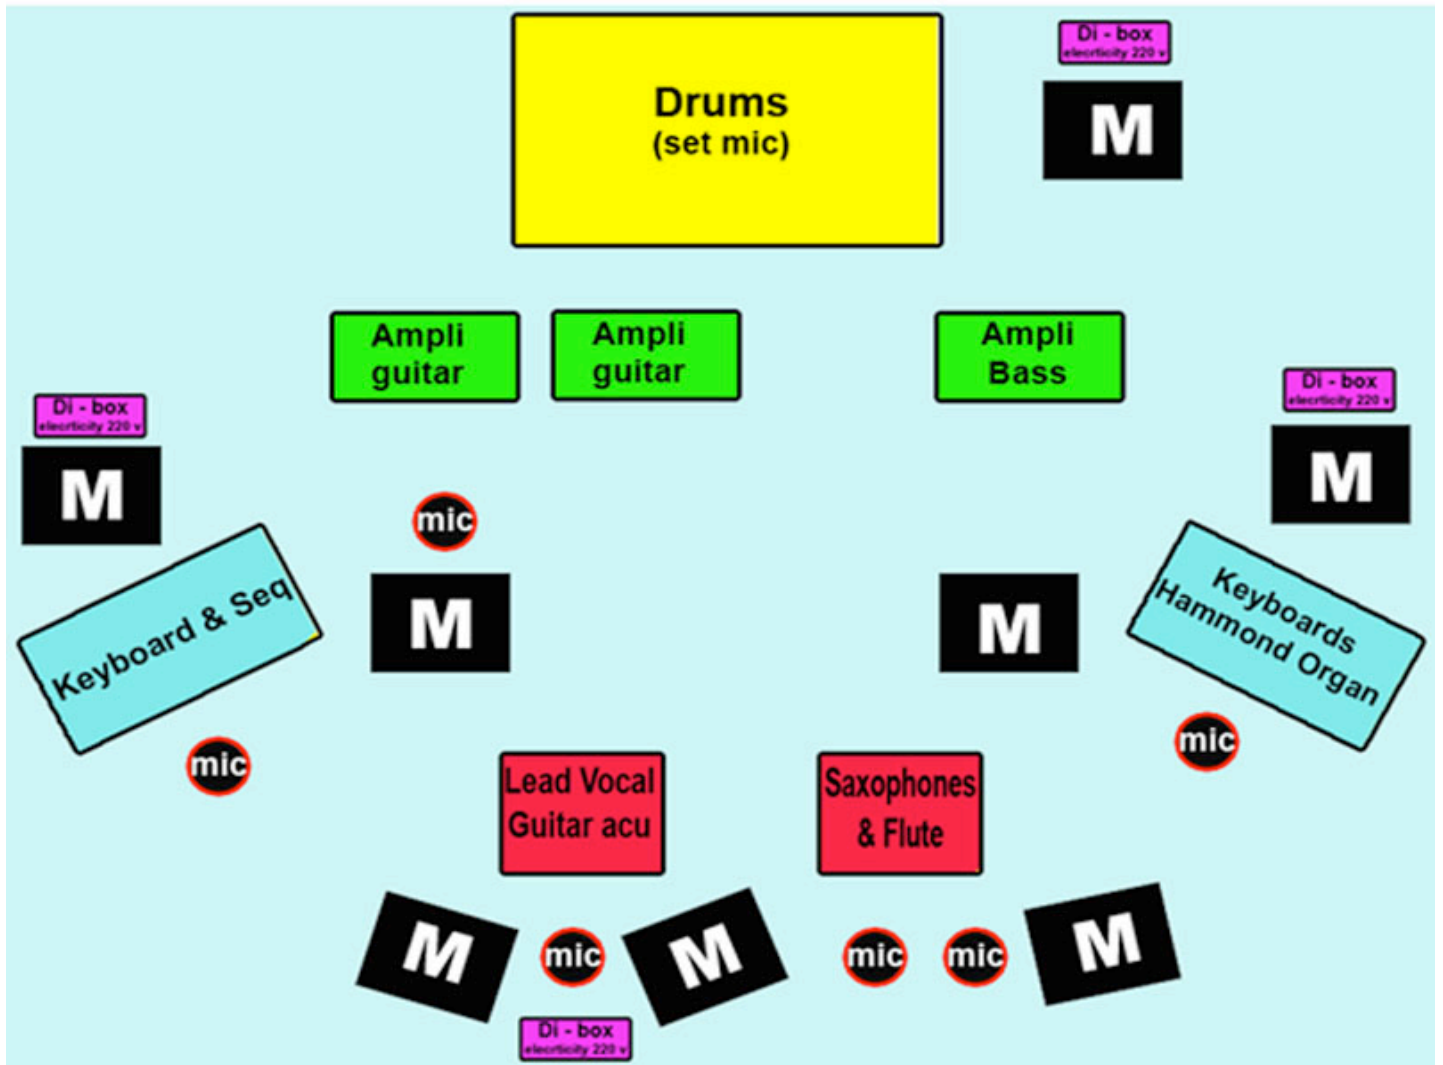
Drums
(set mic)

Di - box
elecrticity 220 v

M

Ampli guitar

Ampli guitar

Ampli Bass

Di - box
elecrticity 220 v

M

Di - box
elecrticity 220 v

M

mic

M

M

Keyboard & Seq

Keyboards
Hammond Organ

mic

mic

Lead Vocal
Guitar acu

Saxophones
& Flute

M

mic

M

mic

mic

M

Di - box
elecrticity 220 v